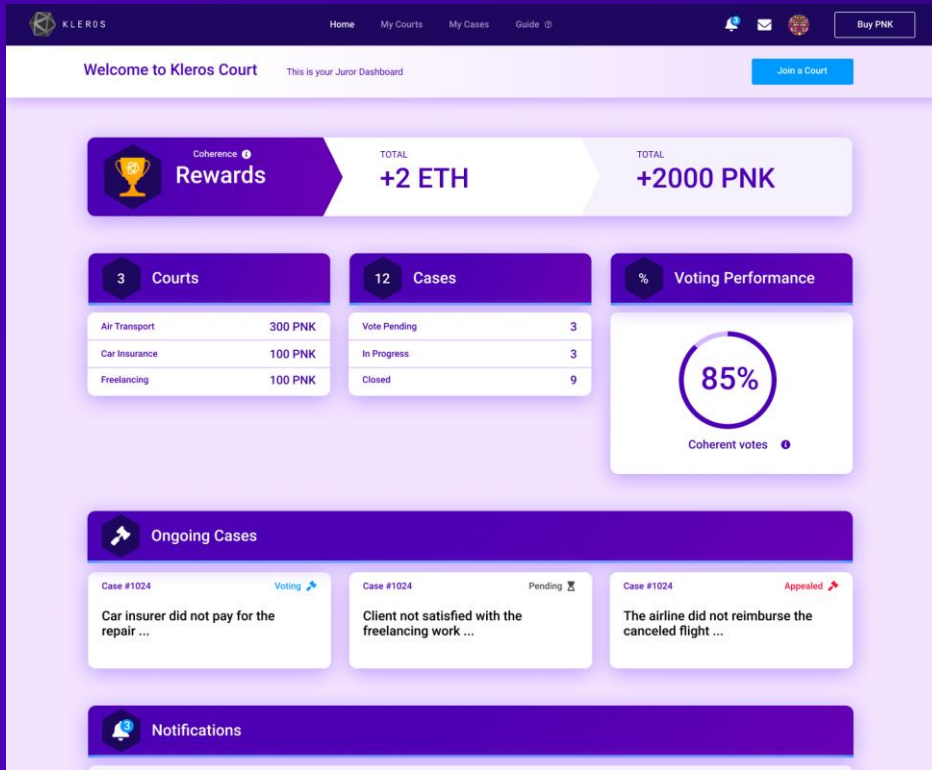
KLEROS

Home My Courts My Cases Guide

3

Buy PNK

Welcome to Kleros Court This is your Juror Dashboard

Join a Court

Coherence Rewards

TOTAL +2 ETH

TOTAL +2000 PNK

3 Courts

| Air Transport | 300 PNK |
|---|---|
| Car Insurance | 100 PNK |
| Freelancing | 100 PNK |

12 Cases

| Vote Pending | 3 |
|---|---|
| In Progress | 3 |
| Closed | 9 |

% Voting Performance

85%

Coherent votes

Ongoing Cases

Case #1024 Voting

Car insurer did not pay for the repair ...

Case #1024 Pending

Client not satisfied with the freelancing work ...

Case #1024 Appealed

The airline did not reimburse the canceled flight ...

3

Notifications